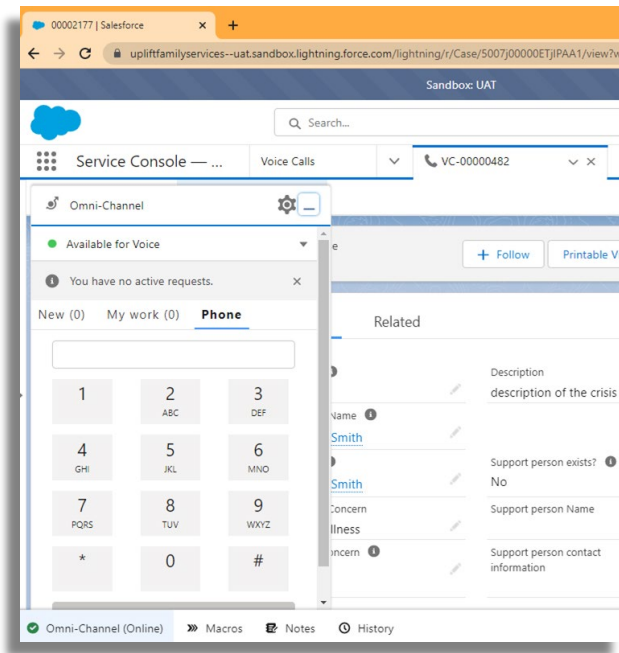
00002177 | Salesforce ×

upliftfamilyservices--uat.sandbox.lightning.force.com/lightning/r/Case/5007j00000ETjIPAA1/view?v

Sandbox: UAT

Search...

Service Console — ...

Voice Calls

VC-00000482

Omni-Channel

Available for Voice

You have no active requests.

New (0)

My work (0)

Phone

| 1 | 2 ABC | 3 DEF |
|---|---|---|
| 4 GHI | 5 JKL | 6 MNO |
| 7 PQRS | 8 TUV | 9 WXYZ |
| * | 0 | # |

e

+ Follow

Printable V

Related

Description

description of the crisis

Name

Smith

Smith

Support person exists?

No

Concern

llness

Support person Name

oncern

Support person contact information

Omni-Channel (Online)

Macros

Notes

History